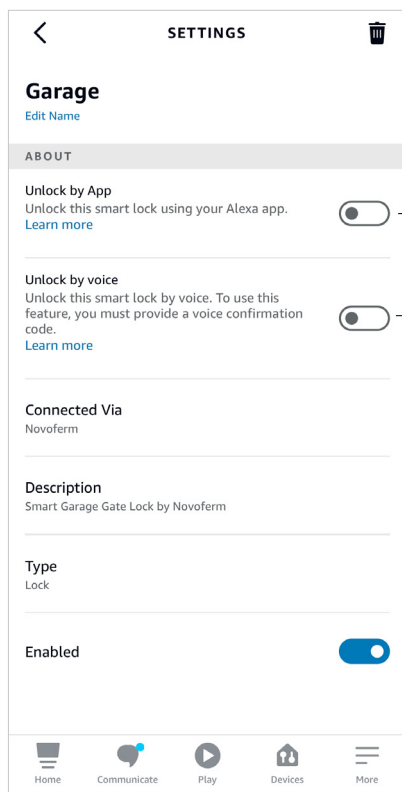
SETTINGS

Garage
Edit Name

ABOUT

Unlock by App
Unlock this smart lock using your Alexa app.
Learn more

Unlock by voice
Unlock this smart lock by voice. To use this feature, you must provide a voice confirmation code.
Learn more

Connected Via
Novoferm

Description
Smart Garage Gate Lock by Novoferm

Type
Lock

Enabled

Home Communicate Play Devices More